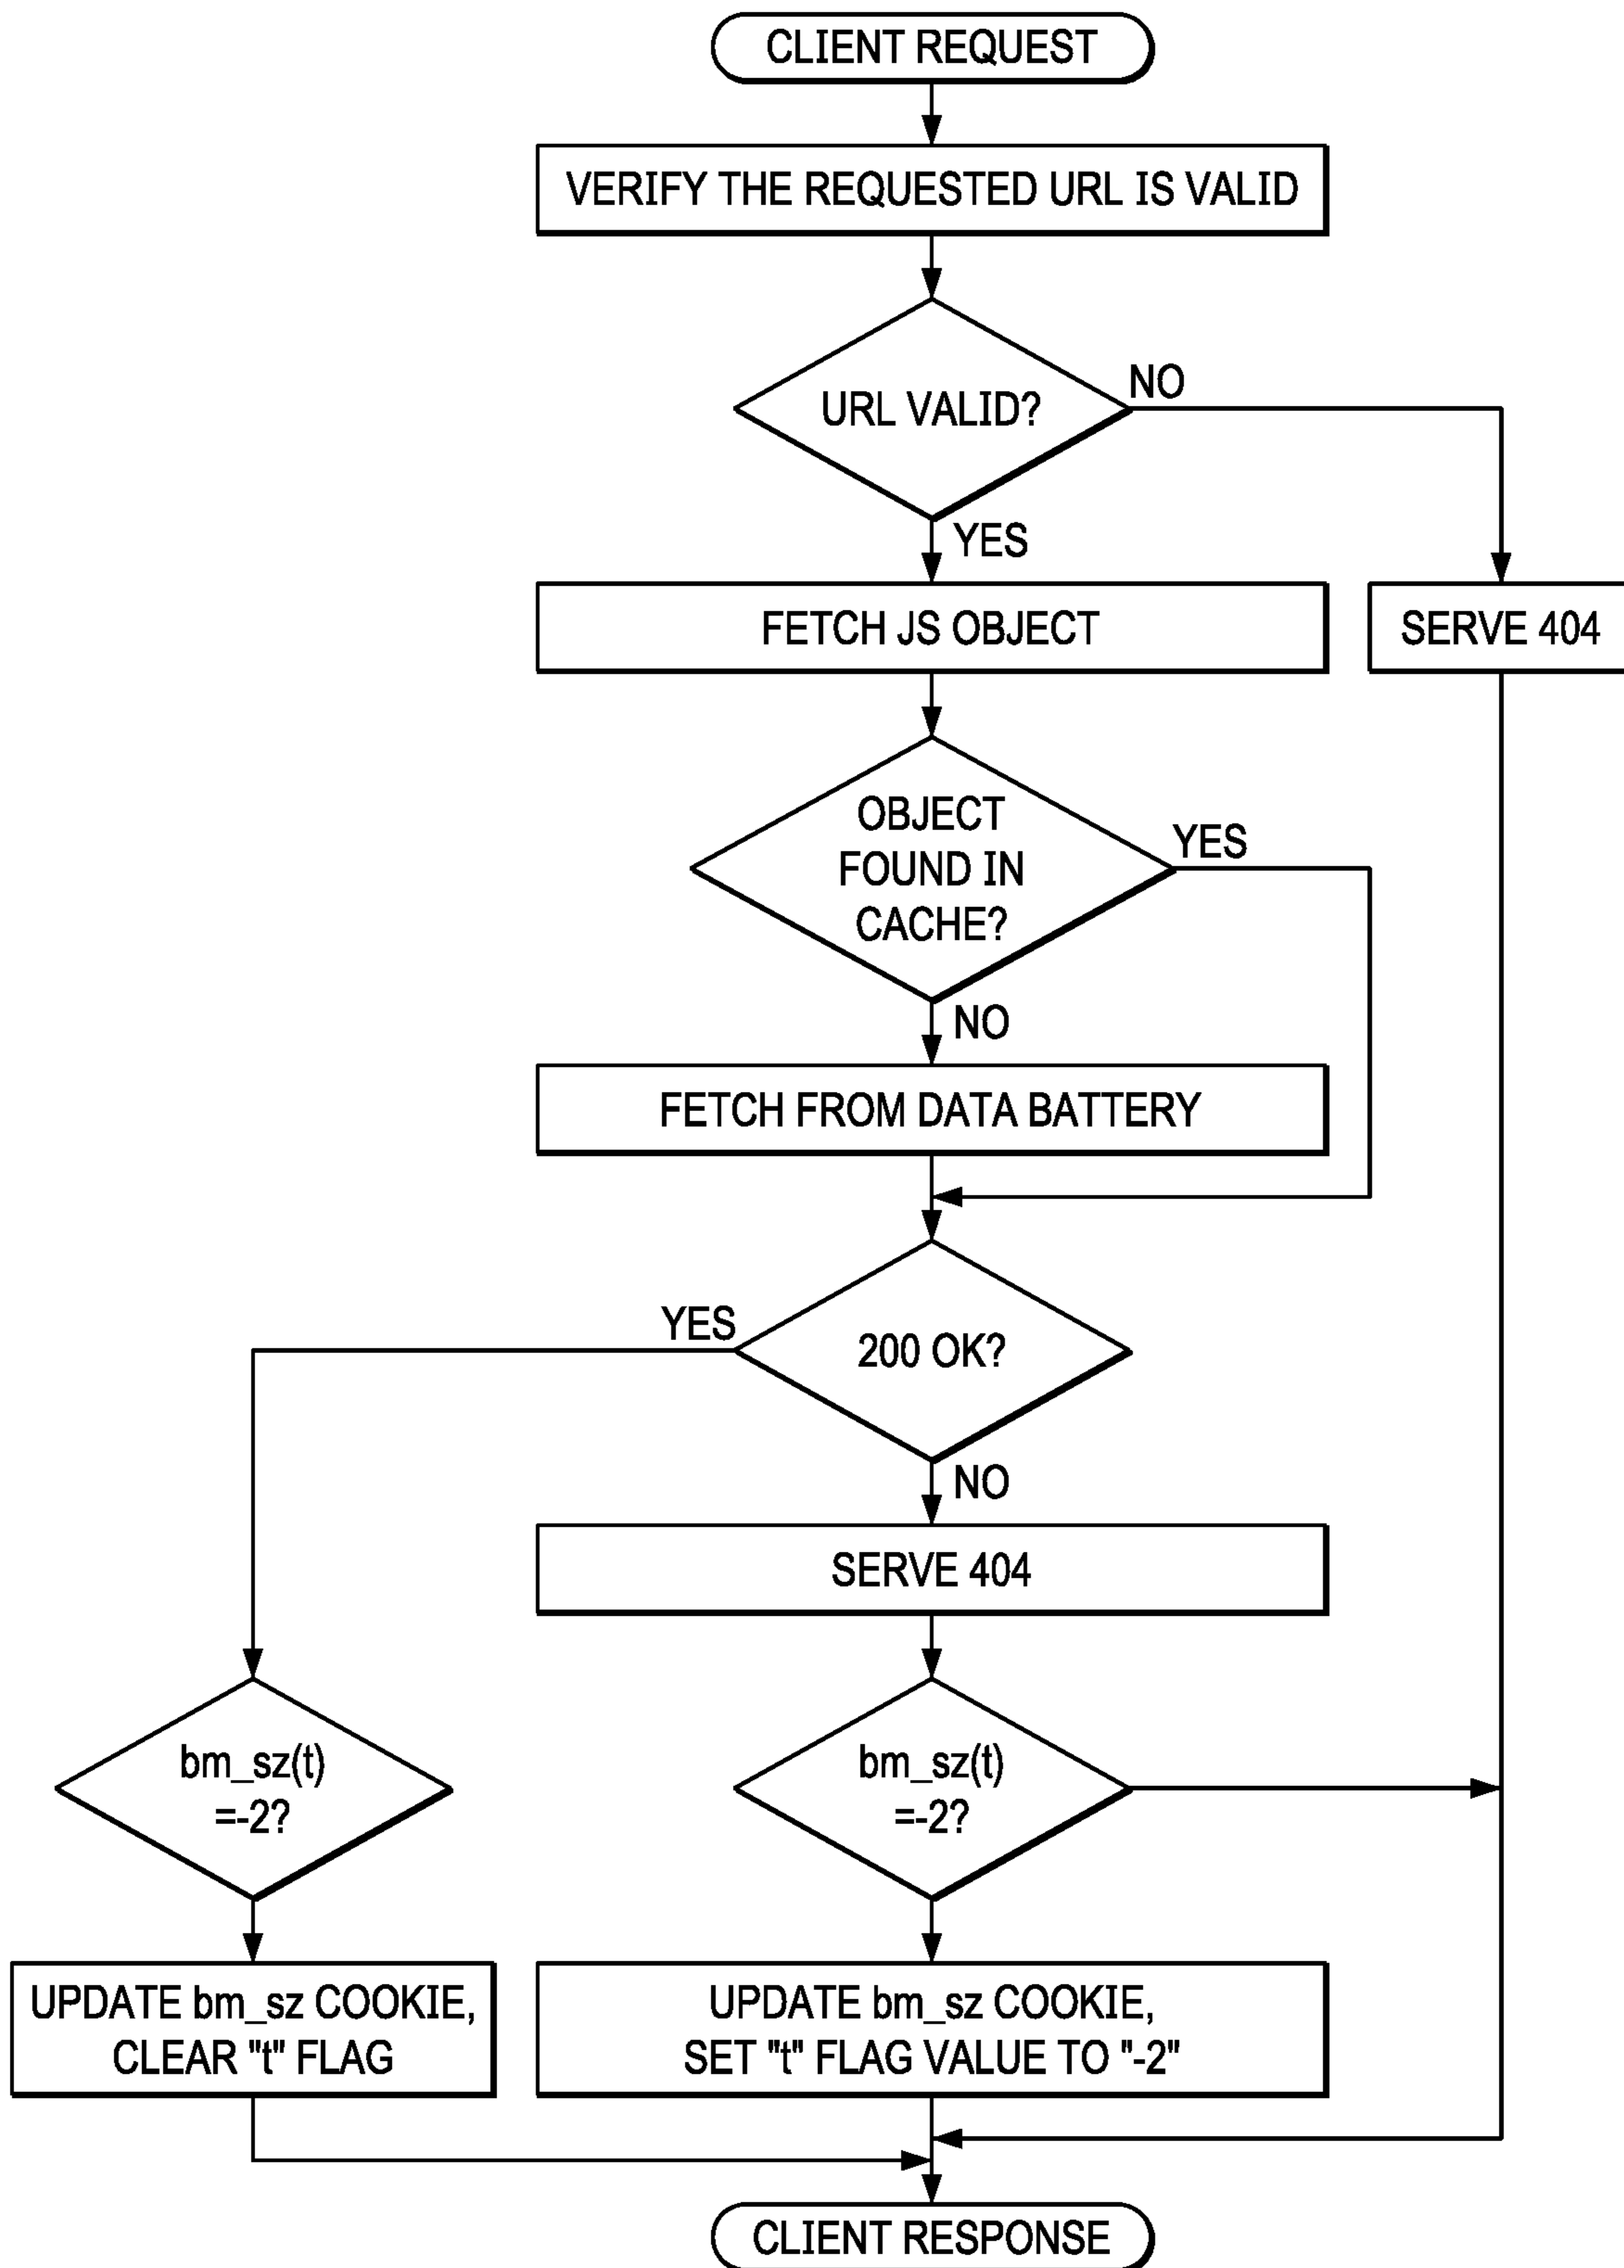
CLIENT REQUEST

VERIFY THE REQUESTED URL IS VALID

URL VALID?

NO

YES

FETCH JS OBJECT

SERVE 404

OBJECT FOUND IN CACHE?

YES

NO

FETCH FROM DATA BATTERY

YES

200 OK?

NO

SERVE 404

bm_sz(t) =-2?

bm_sz(t) =-2?

UPDATE bm_sz COOKIE, CLEAR "t" FLAG

UPDATE bm_sz COOKIE, SET "t" FLAG VALUE TO "-2"

CLIENT RESPONSE